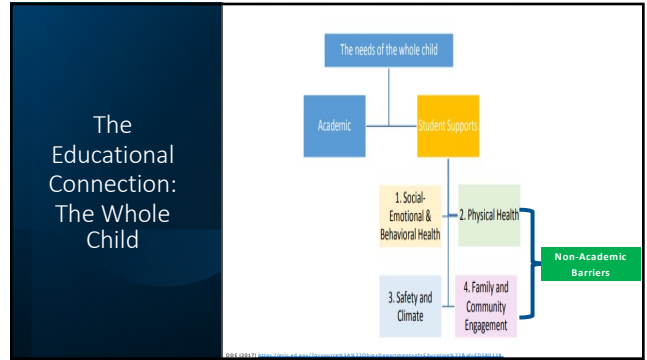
The Educational Connection: The Whole Child

The needs of the whole child

Academic

Student Supports

1. Social-Emotional & Behavioral Health

2. Physical Health

3. Safety and Climate

4. Family and Community Engagement

Non-Academic Barriers

DOE (2017) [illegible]